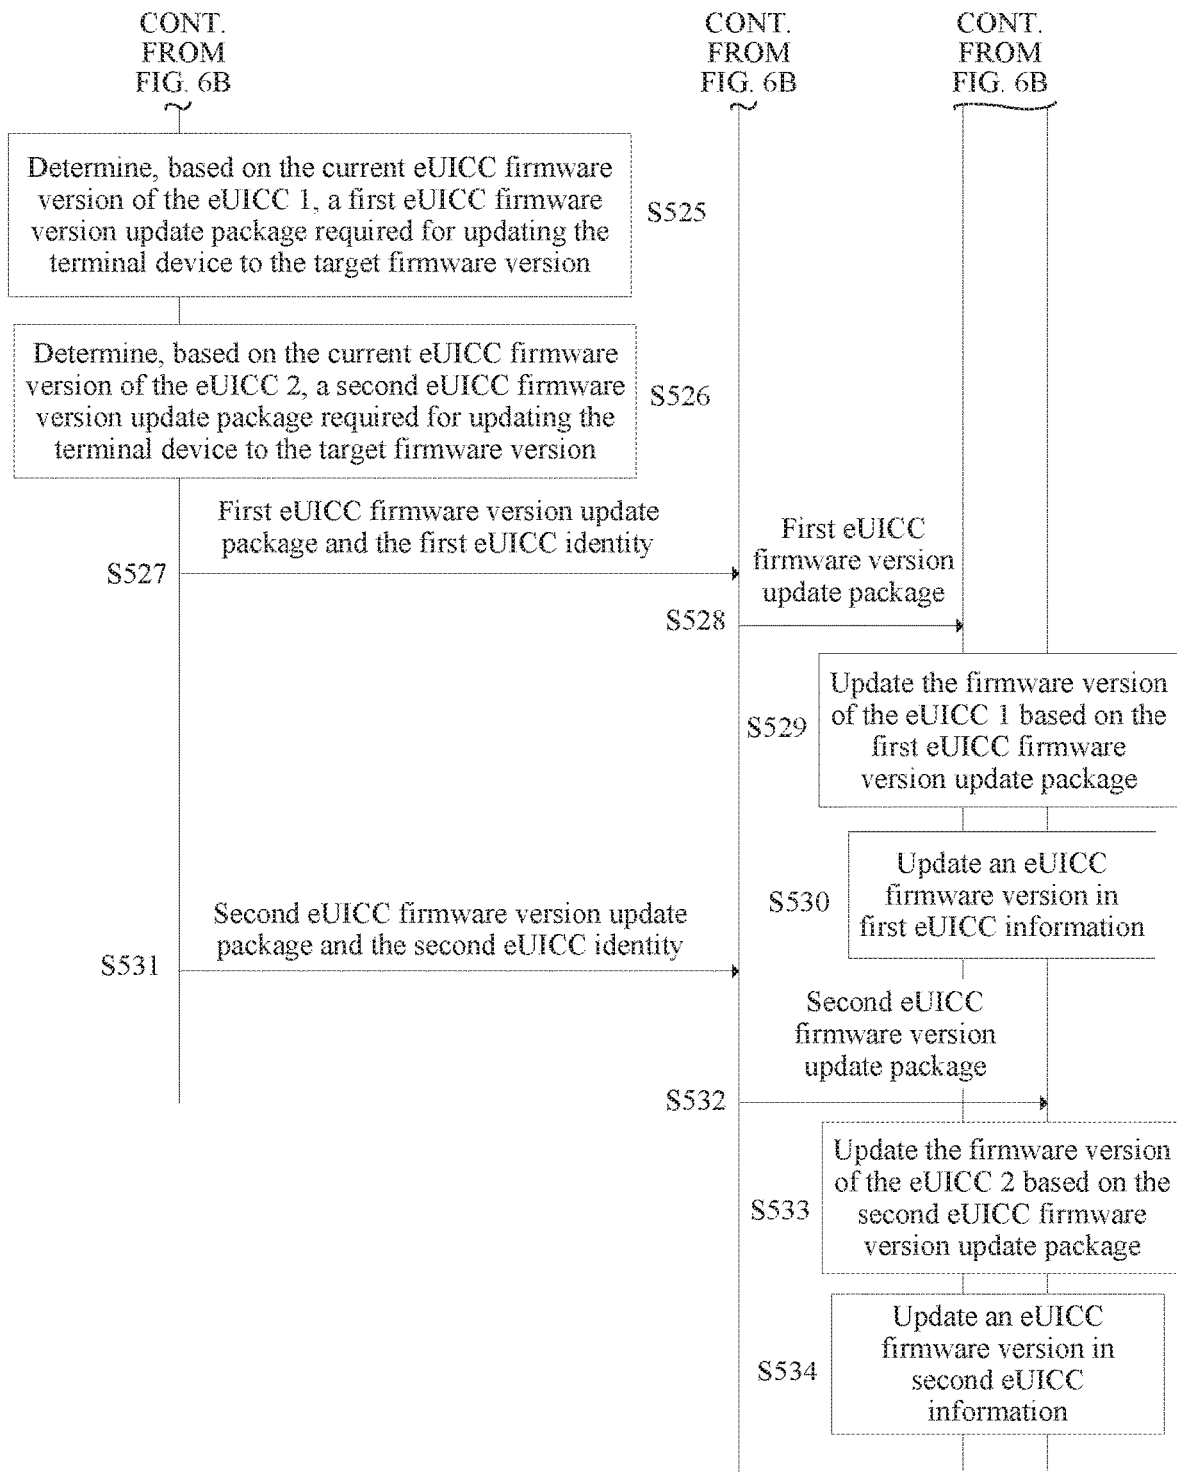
CONT. FROM FIG. 6B

CONT. FROM FIG. 6B

CONT. FROM FIG. 6B

Determine, based on the current eUICC firmware version of the eUICC 1, a first eUICC firmware version update package required for updating the terminal device to the target firmware version

S525

Determine, based on the current eUICC firmware version of the eUICC 2, a second eUICC firmware version update package required for updating the terminal device to the target firmware version

S526

First eUICC firmware version update package and the first eUICC identity

S527

First eUICC firmware version update package

S528

Update the firmware version of the eUICC 1 based on the first eUICC firmware version update package

S529

Update an eUICC firmware version in first eUICC information

S530

Second eUICC firmware version update package and the second eUICC identity

S531

Second eUICC firmware version update package

S532

Update the firmware version of the eUICC 2 based on the second eUICC firmware version update package

S533

Update an eUICC firmware version in second eUICC information

S534